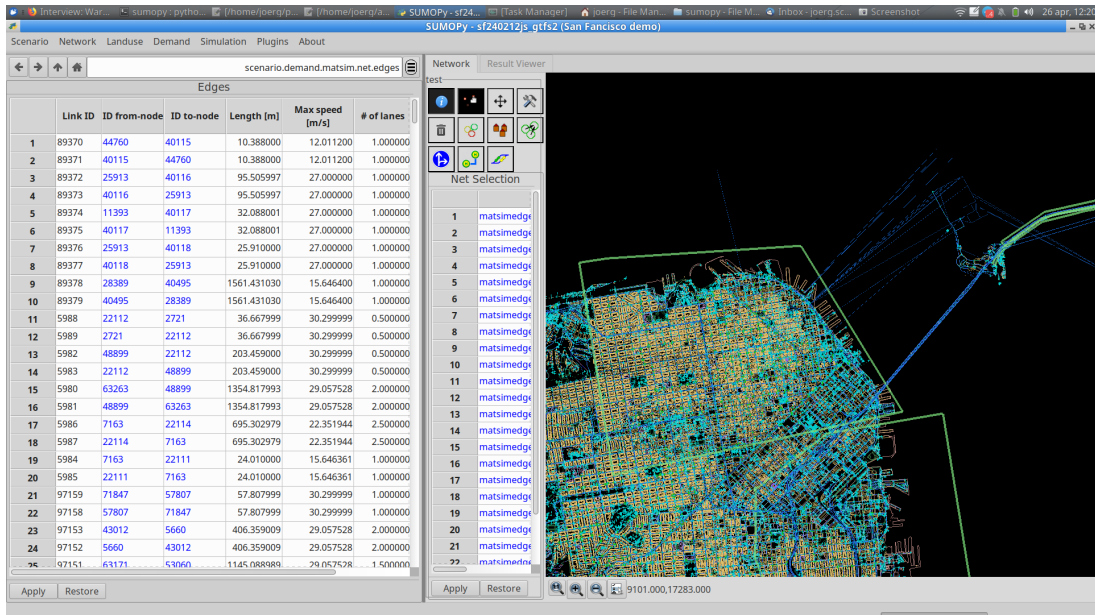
Interview: War... sumopy : pytho... [/home/joerg/p... [/home/joerg/a... SUMOPy - sf24... [Task Manager] joerg - File Man... sumopy - File M... Inbox - joerg.sc... Screenshot 26 apr, 12:20

SUMOPy - sf240212js_gtfs2 (San Fancisco demo)

Scenario Network Landuse Demand Simulation Plugins About

scenario.demand.matsim.net.edges

Edges

| | Link ID | ID from-node | ID to-node | Length [m] | Max speed [m/s] | # of lanes |
|---|---|---|---|---|---|---|
| 1 | 89370 | 44760 | 40115 | 10.388000 | 12.011200 | 1.000000 |
| 2 | 89371 | 40115 | 44760 | 10.388000 | 12.011200 | 1.000000 |
| 3 | 89372 | 25913 | 40116 | 95.505997 | 27.000000 | 1.000000 |
| 4 | 89373 | 40116 | 25913 | 95.505997 | 27.000000 | 1.000000 |
| 5 | 89374 | 11393 | 40117 | 32.088001 | 27.000000 | 1.000000 |
| 6 | 89375 | 40117 | 11393 | 32.088001 | 27.000000 | 1.000000 |
| 7 | 89376 | 25913 | 40118 | 25.910000 | 27.000000 | 1.000000 |
| 8 | 89377 | 40118 | 25913 | 25.910000 | 27.000000 | 1.000000 |
| 9 | 89378 | 28389 | 40495 | 1561.431030 | 15.646400 | 1.000000 |
| 10 | 89379 | 40495 | 28389 | 1561.431030 | 15.646400 | 1.000000 |
| 11 | 5988 | 22112 | 2721 | 36.667999 | 30.299999 | 0.500000 |
| 12 | 5989 | 2721 | 22112 | 36.667999 | 30.299999 | 0.500000 |
| 13 | 5982 | 48899 | 22112 | 203.459000 | 30.299999 | 0.500000 |
| 14 | 5983 | 22112 | 48899 | 203.459000 | 30.299999 | 0.500000 |
| 15 | 5980 | 63263 | 48899 | 1354.817993 | 29.057528 | 2.000000 |
| 16 | 5981 | 48899 | 63263 | 1354.817993 | 29.057528 | 2.000000 |
| 17 | 5986 | 7163 | 22114 | 695.302979 | 22.351944 | 2.500000 |
| 18 | 5987 | 22114 | 7163 | 695.302979 | 22.351944 | 2.500000 |
| 19 | 5984 | 7163 | 22111 | 24.010000 | 15.646361 | 1.000000 |
| 20 | 5985 | 22111 | 7163 | 24.010000 | 15.646361 | 1.000000 |
| 21 | 97159 | 71847 | 57807 | 57.807999 | 30.299999 | 1.000000 |
| 22 | 97158 | 57807 | 71847 | 57.807999 | 30.299999 | 1.000000 |
| 23 | 97153 | 43012 | 5660 | 406.359009 | 29.057528 | 2.000000 |
| 24 | 97152 | 5660 | 43012 | 406.359009 | 29.057528 | 2.000000 |
| 25 | 97151 | 63171 | 53060 | 1145.088989 | 29.057528 | 1.500000 |

Apply Restore

Network Result Viewer

test

Net Selection

| | |
|---|---|
| 1 | matsimedge |
| 2 | matsimedge |
| 3 | matsimedge |
| 4 | matsimedge |
| 5 | matsimedge |
| 6 | matsimedge |
| 7 | matsimedge |
| 8 | matsimedge |
| 9 | matsimedge |
| 10 | matsimedge |
| 11 | matsimedge |
| 12 | matsimedge |
| 13 | matsimedge |
| 14 | matsimedge |
| 15 | matsimedge |
| 16 | matsimedge |
| 17 | matsimedge |
| 18 | matsimedge |
| 19 | matsimedge |
| 20 | matsimedge |
| 21 | matsimedge |
| 22 | matsimedge |

Apply Restore

9101.000,17283.000